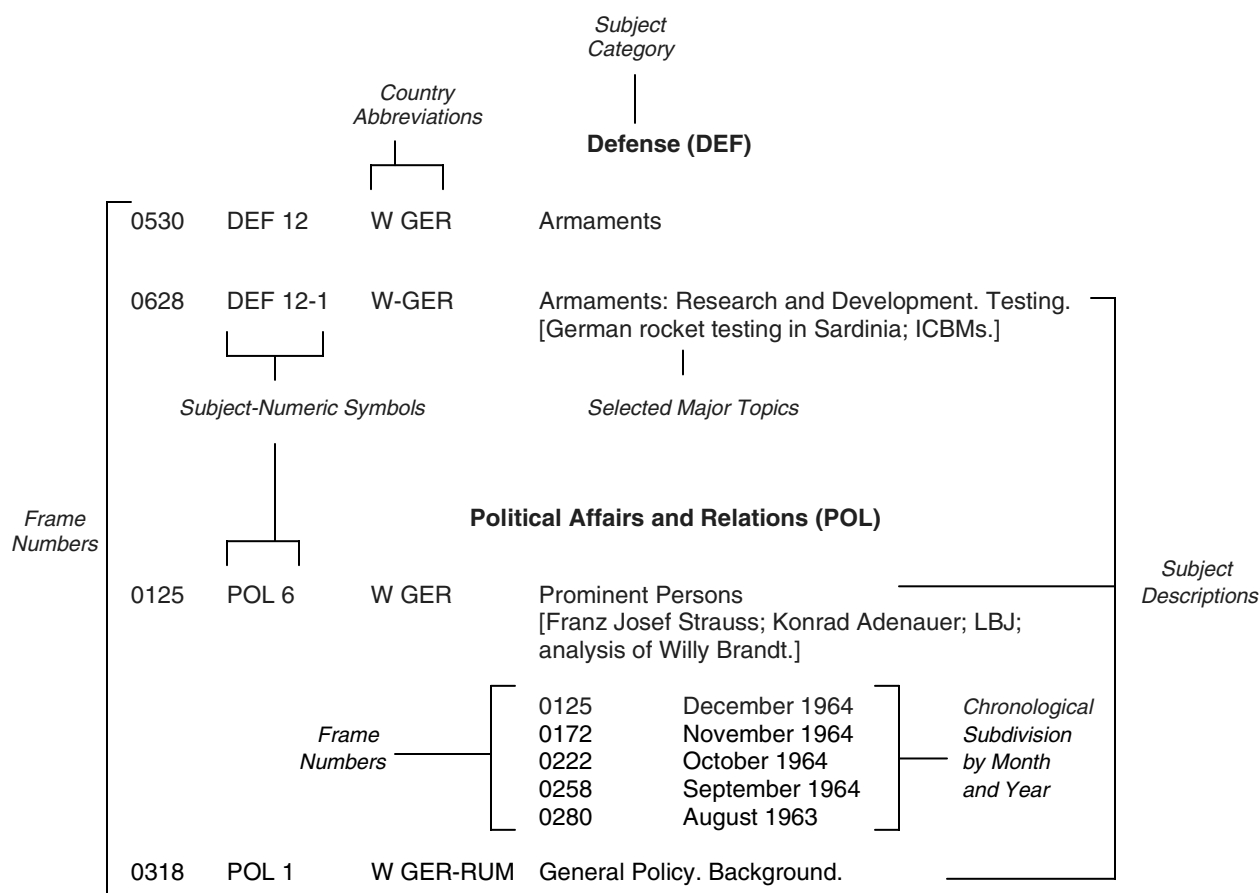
Subject Category

Country Abbreviations

Defense (DEF)

0530 DEF 12 W GER Armaments

0628 DEF 12-1 W-GER Armaments: Research and Development. Testing. [German rocket testing in Sardinia; ICBMs.]

Subject-Numeric Symbols

Selected Major Topics

Frame Numbers

Political Affairs and Relations (POL)

Subject Descriptions

0125 POL 6 W GER Prominent Persons [Franz Josef Strauss; Konrad Adenauer; LBJ; analysis of Willy Brandt.]

Frame Numbers

| | |
|---|---|
| 0125 | December 1964 |
| 0172 | November 1964 |
| 0222 | October 1964 |
| 0258 | September 1964 |
| 0280 | August 1963 |

Chronological Subdivision by Month and Year

0318 POL 1 W GER-RUM General Policy. Background.